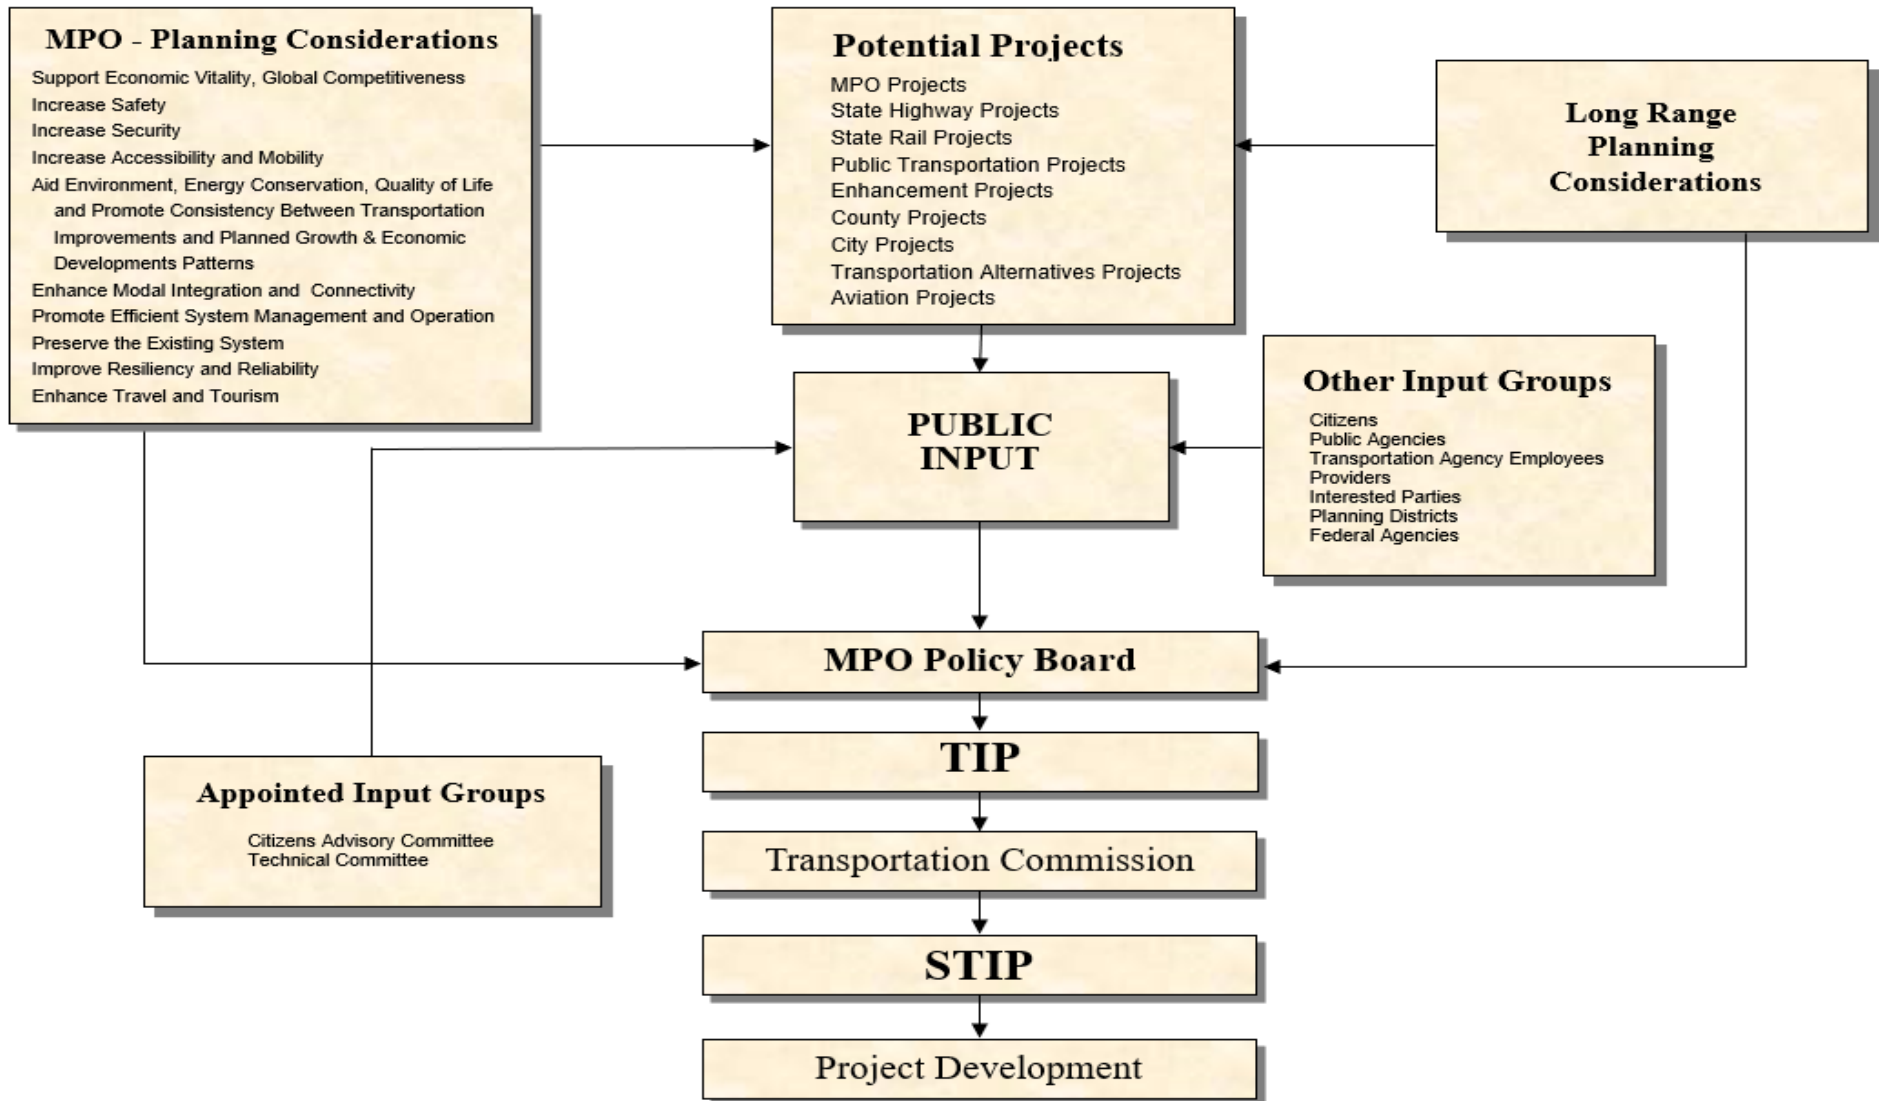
MPO - Planning Considerations

Support Economic Vitality, Global Competitiveness
Increase Safety
Increase Security
Increase Accessibility and Mobility
Aid Environment, Energy Conservation, Quality of Life and Promote Consistency Between Transportation Improvements and Planned Growth & Economic Developments Patterns
Enhance Modal Integration and Connectivity
Promote Efficient System Management and Operation
Preserve the Existing System
Improve Resiliency and Reliability
Enhance Travel and Tourism

Potential Projects

MPO Projects
State Highway Projects
State Rail Projects
Public Transportation Projects
Enhancement Projects
County Projects
City Projects
Transportation Alternatives Projects
Aviation Projects

Long Range Planning Considerations

PUBLIC INPUT

Other Input Groups

Citizens
Public Agencies
Transportation Agency Employees
Providers
Interested Parties
Planning Districts
Federal Agencies

MPO Policy Board

TIP

Appointed Input Groups

Citizens Advisory Committee
Technical Committee

Transportation Commission

STIP

Project Development